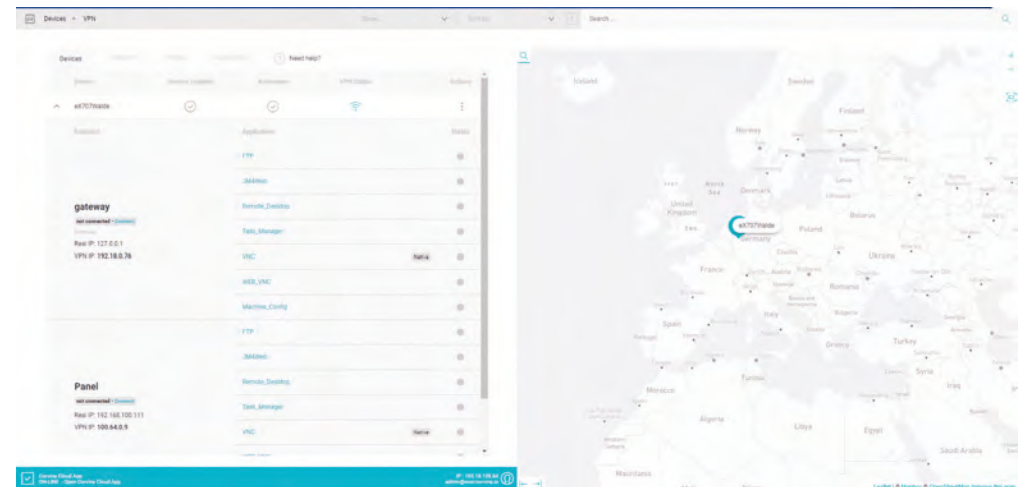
Devices > VPN

Search...

Devices

Need help?

Device | Device Enabled | Activated | VPN Status | Actions

ek707Walde

Subject | Application | Status

FTP

JMobile

Remote_Desktop

Task_Manager

gateway

not connected · (connect)

Real IP: 127.0.0.1

VPN IP: 192.18.0.76

VNC | Native

WEB_VNC

Machine_Config

FTP

JMobile

Remote_Desktop

Panel

not connected · (connect)

Real IP: 192.168.100.111

VPN IP: 100.64.0.5

Task_Manager

VNC | Native

Iceland

Sweden

Finland

Norway

North Sea

Denmark

United Kingdom

ek707Walde

Germany

Poland

Belarus

Ukraine

France

Austria

Romania

Italy

Spain

Greece

Turkey

Syria

Iraq

Tunisia

Morocco

Algeria

Libya

Egypt

Saudi Arabia

Mauritania

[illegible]